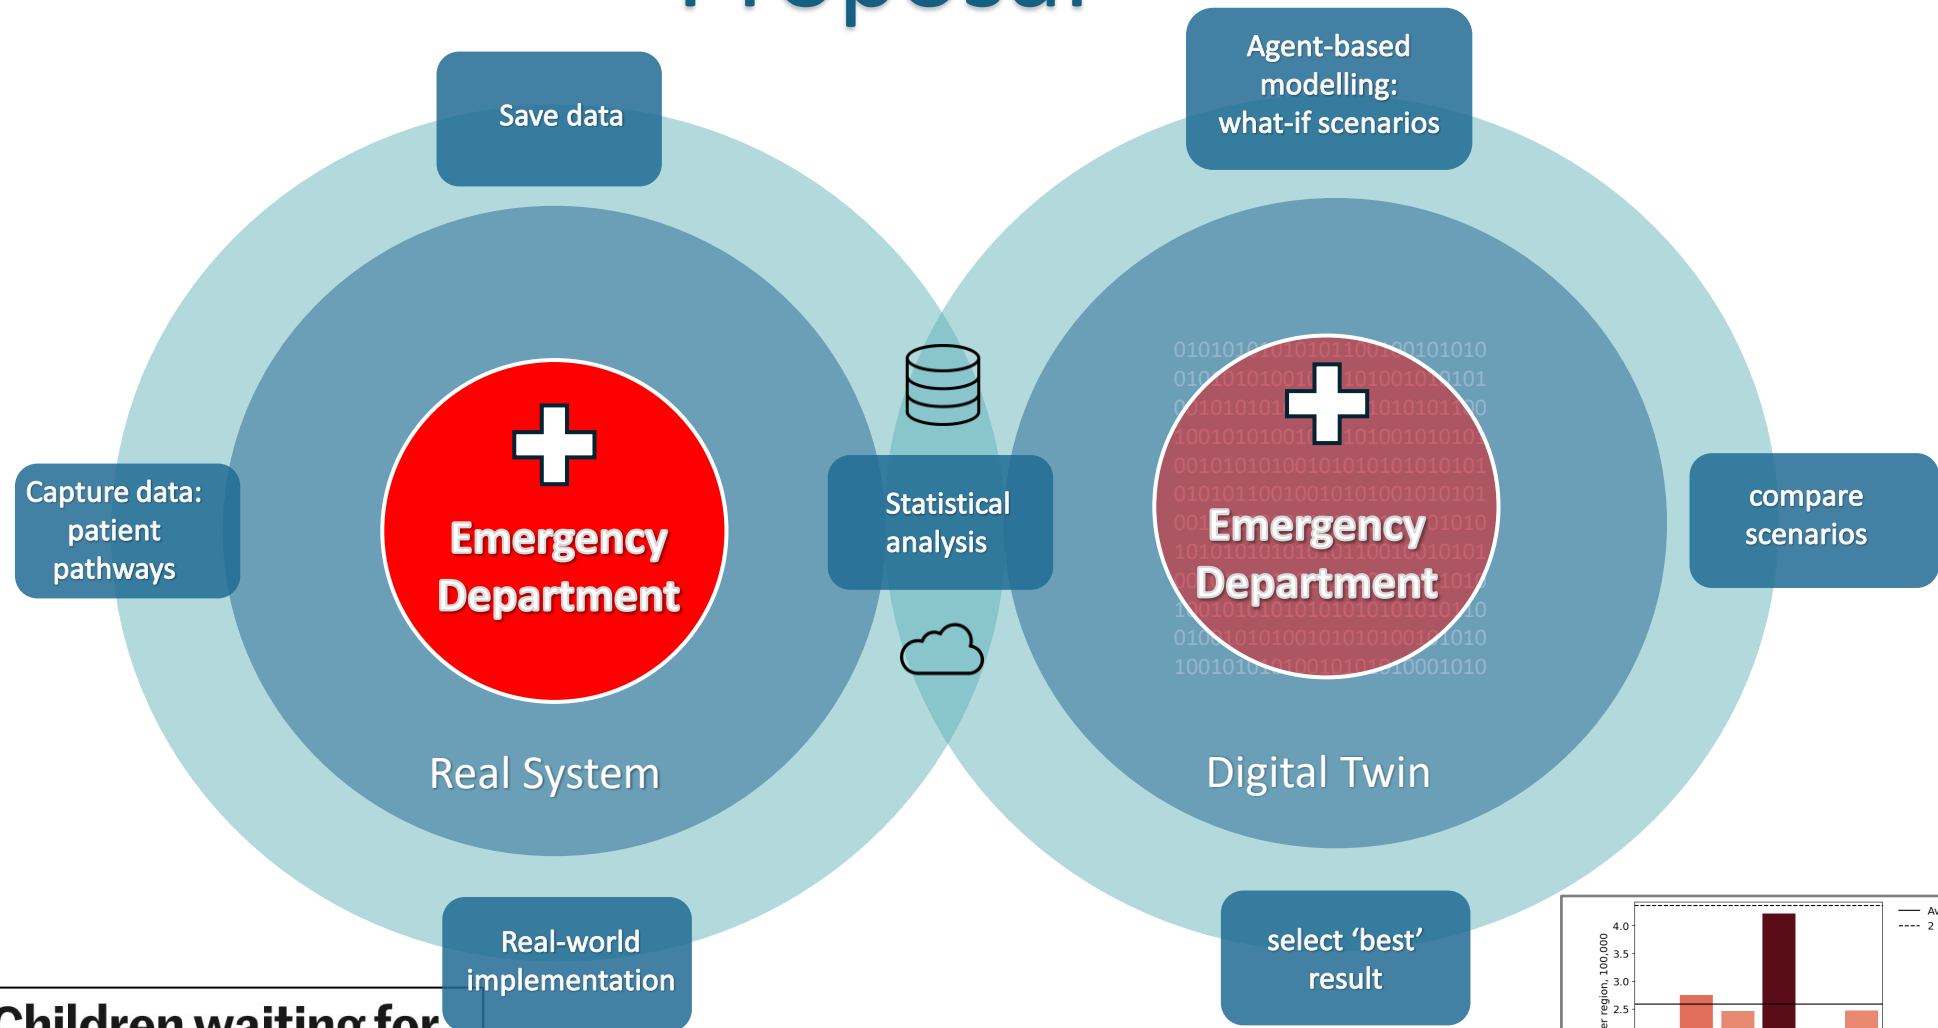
Save data

Agent-based modelling: what-if scenarios

Capture data: patient pathways

Emergency Department

Statistical analysis

010101010101011001010101010
01010101001010100101010101
01010101010101010101010
1001010100101010010101010
0010101010010101010101010101
010101100100101010010101010
0010101010101010101010
1010101010101100101010101
0101010101010101010
1010101010101010101010
01001010100101010100101010
100101010100101010001010

Emergency Department

compare scenarios

Real System

Digital Twin

Real-world implementation

select ‘best’ result

Children waiting for

4.0
3.5
3.0
2.5
er region, 100,000
Av
2